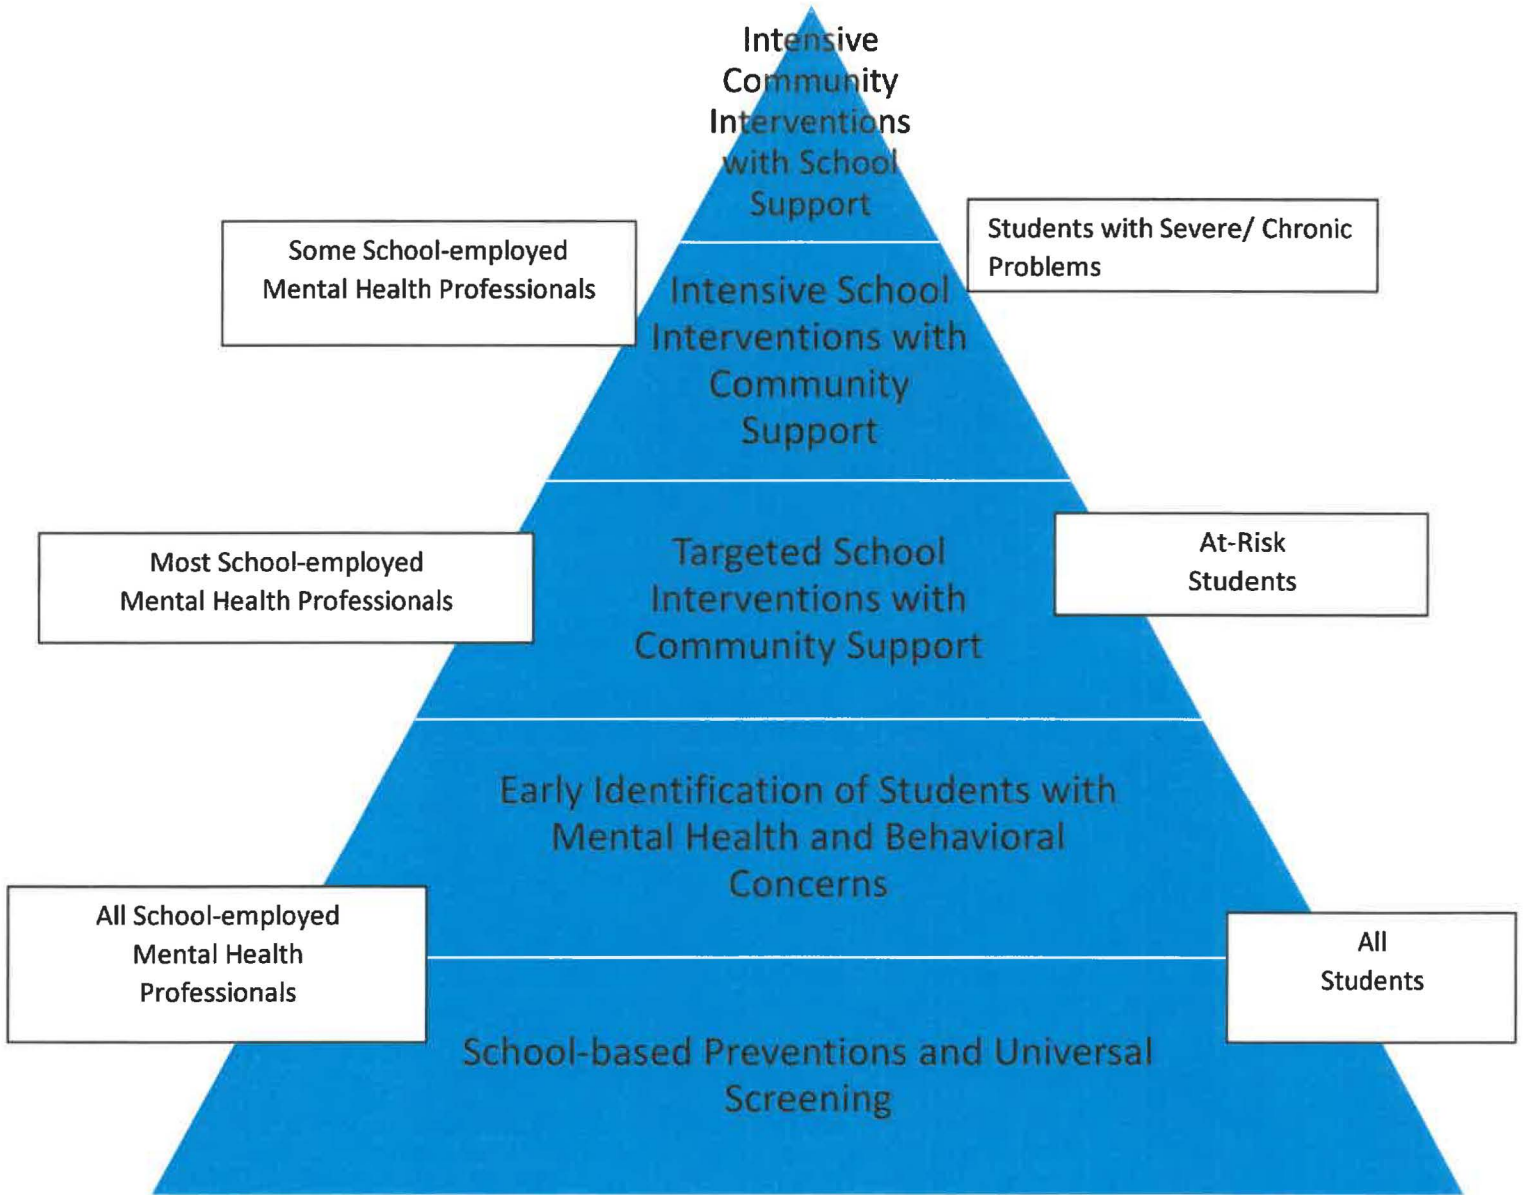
Intensive Community Interventions with School Support

Some School-employed Mental Health Professionals

Students with Severe/ Chronic Problems

Intensive School Interventions with Community Support

Most School-employed Mental Health Professionals

Targeted School Interventions with Community Support

At-Risk Students

Early Identification of Students with Mental Health and Behavioral Concerns

All School-employed Mental Health Professionals

All Students

School-based Preventions and Universal Screening